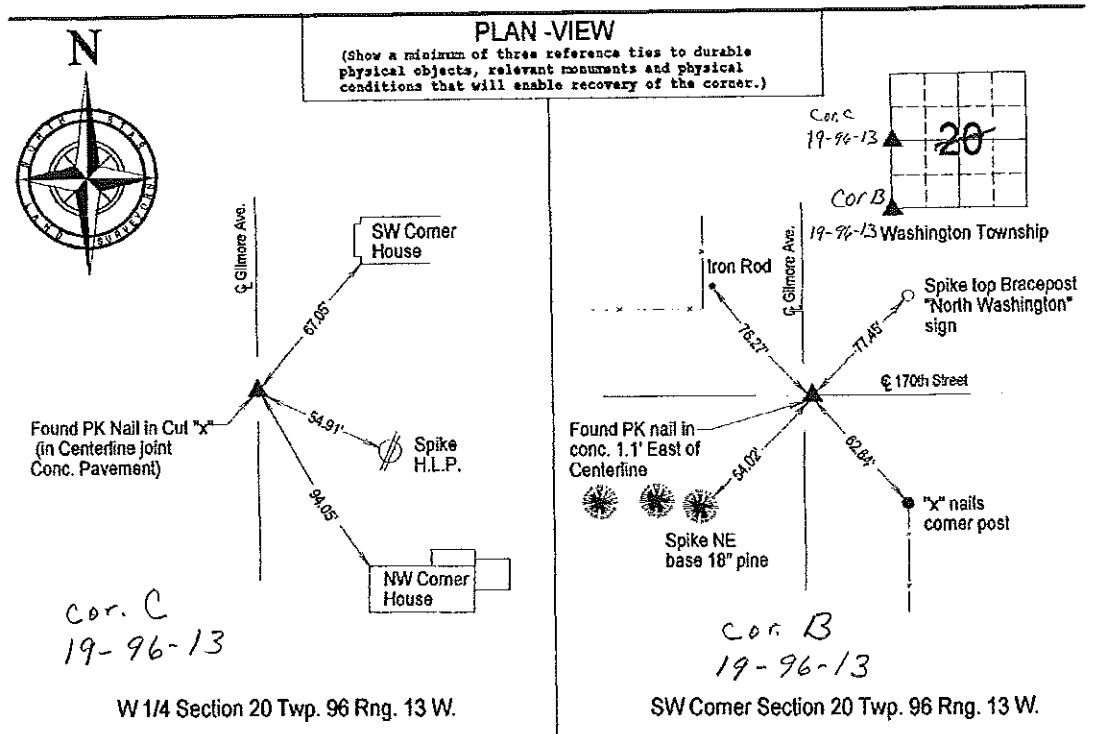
PLAN -VIEW
(Show a minimum of three reference ties to durable physical objects, relevant monuments and physical conditions that will enable recovery of the corner.)

N

NORTH STAR LAND SURVEYING

℄ Gilmore Ave.

SW Corner House

67.05'

Found PK Nail in Cut "x" (in Centerline joint Conc. Pavement)

54.91'

Spike H.L.P.

94.05'

NW Corner House

Cor. C
19-96-13

W 1/4 Section 20 Twp. 96 Rng. 13 W.

Cor. C
19-96-13

20

Cor B
19-96-13 Washington Township

Iron Rod

℄ Gilmore Ave.

76.27'

77.45'

Spike top Bracepost "North Washington" sign

℄ 170th Street

Found PK nail in conc. 1.1' East of Centerline

54.02'

62.84'

"x" nails corner post

Spike NE base 18" pine

Cor. B
19-96-13

SW Corner Section 20 Twp. 96 Rng. 13 W.